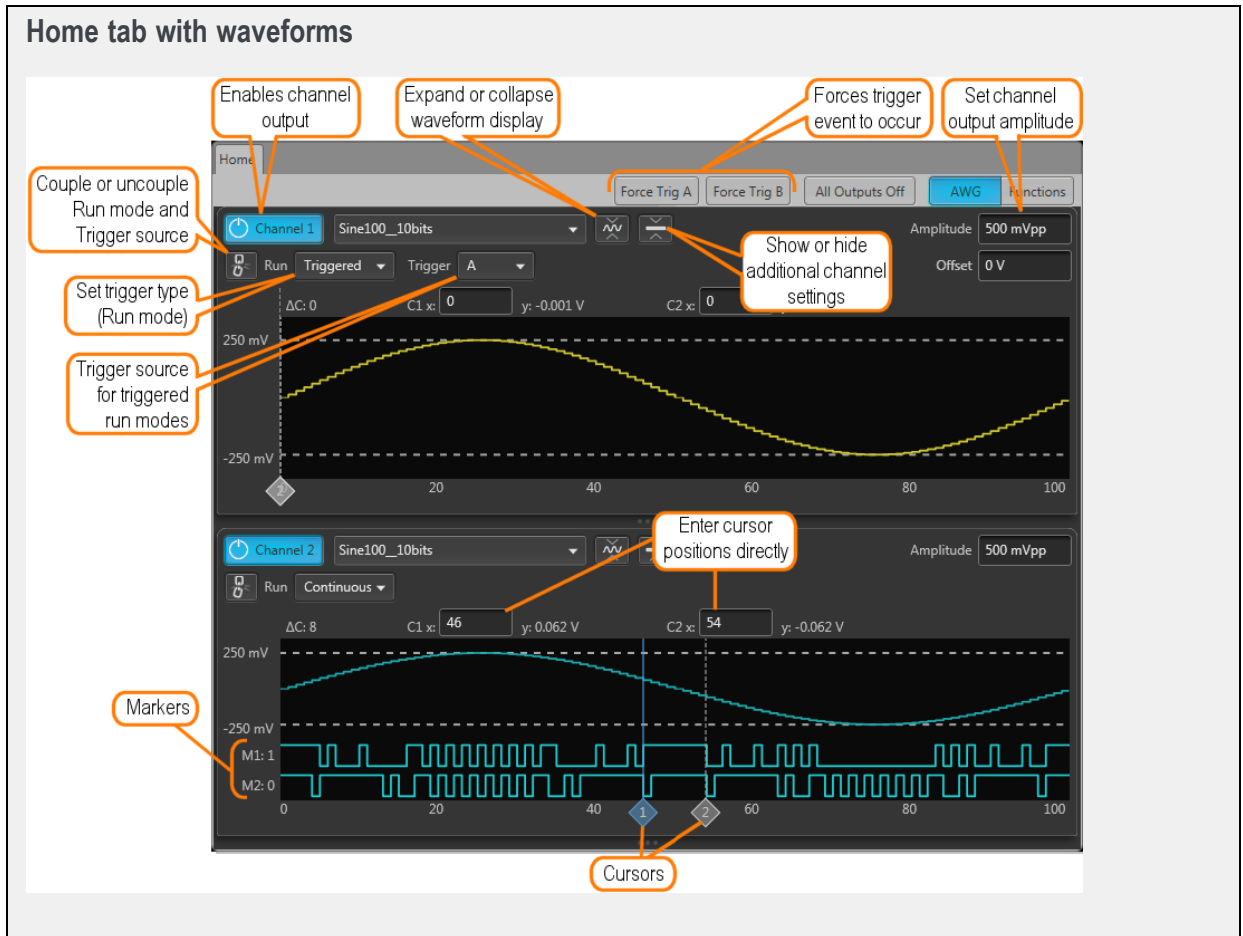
Home tab with waveforms

Enables channel output

Expand or collapse waveform display

Forces trigger event to occur

Set channel output amplitude

Home

Force Trig A

Force Trig B

All Outputs Off

AWG

Functions

Couple or uncouple Run mode and Trigger source

Channel 1

Sine100__10bits

Amplitude

500 mVpp

Run

Triggered

Trigger

A

Show or hide additional channel settings

Offset

0 V

Set trigger type (Run mode)

ΔC: 0

C1 x:

0

y: -0.001 V

C2 x:

0

Trigger source for triggered run modes

250 mV

-250 mV

2

20

40

60

80

100

Enter cursor positions directly

Channel 2

Sine100__10bits

Amplitude

500 mVpp

Run

Continuous

ΔC: 8

C1 x:

46

y: 0.062 V

C2 x:

54

y: -0.062 V

250 mV

Markers

-250 mV

M1: 1

M2: 0

0

20

40

1

2

60

80

100

Cursors